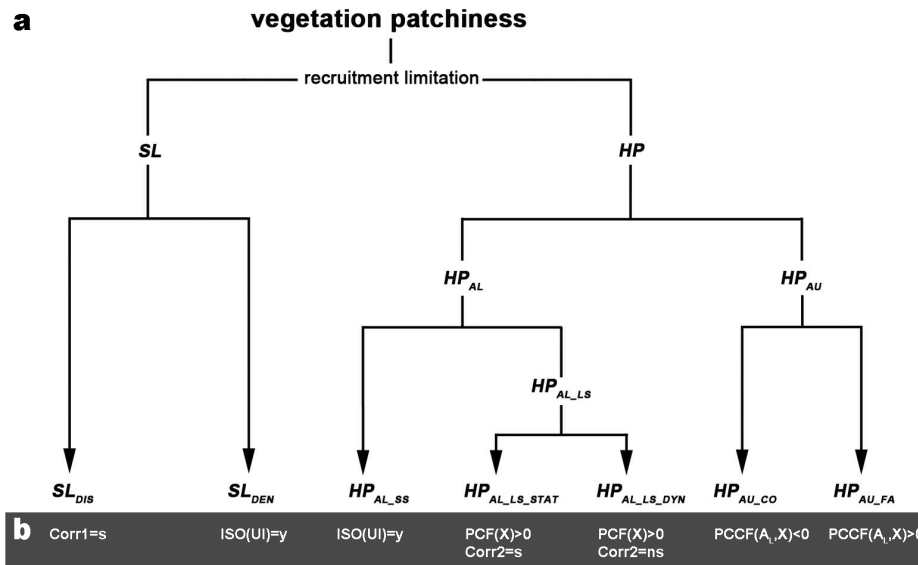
a

vegetation patchiness

recruitment limitation

*SL*

*HP*

$HP_{AL}$

$HP_{AU}$

$HP_{AL\_LS}$

$SL_{DIS}$

$SL_{DEN}$

$HP_{AL\_SS}$

$HP_{AL\_LS\_STAT}$

$HP_{AL\_LS\_DYN}$

$HP_{AU\_CO}$

$HP_{AU\_FA}$

b

Corr1=s

ISO(UI)=y

ISO(UI)=y

PCF(X)>0
Corr2=s

PCF(X)>0
Corr2=ns

PCCF($A_L$,X)<0

PCCF($A_L$,X)>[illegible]